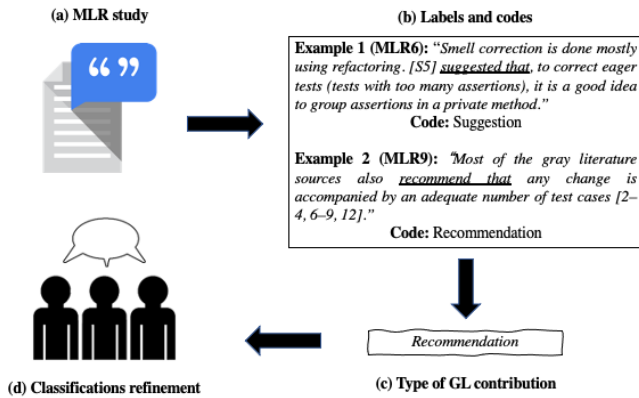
(a) MLR study

“ ”

(b) Labels and codes

**Example 1 (MLR6):** “*Smell correction is done mostly using refactoring. [S5] suggested that, to correct eager tests (tests with too many assertions), it is a good idea to group assertions in a private method.*”

**Code:** Suggestion

**Example 2 (MLR9):** “*Most of the gray literature sources also recommend that any change is accompanied by an adequate number of test cases [2–4, 6–9, 12].*”

**Code:** Recommendation

Recommendation

(c) Type of GL contribution

(d) Classifications refinement